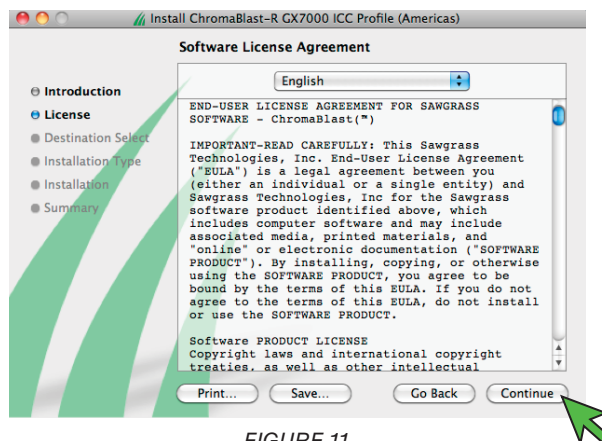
Install ChromaBlast-R GX7000 ICC Profile (Americas)

Software License Agreement

Introduction
License
Destination Select
Installation Type
Installation
Summary

English

END-USER LICENSE AGREEMENT FOR SAWGRASS SOFTWARE - ChromaBlast(™)

IMPORTANT-READ CAREFULLY: This Sawgrass Technologies, Inc. End-User License Agreement ("EULA") is a legal agreement between you (either an individual or a single entity) and Sawgrass Technologies, Inc for the Sawgrass software product identified above, which includes computer software and may include associated media, printed materials, and "online" or electronic documentation ("SOFTWARE PRODUCT"). By installing, copying, or otherwise using the SOFTWARE PRODUCT, you agree to be bound by the terms of this EULA. If you do not agree to the terms of this EULA, do not install or use the SOFTWARE PRODUCT.

Software PRODUCT LICENSE
Copyright laws and international copyright treaties, as well as other intellectual

Print...
Save...
Go Back
Continue

FIGURE 11